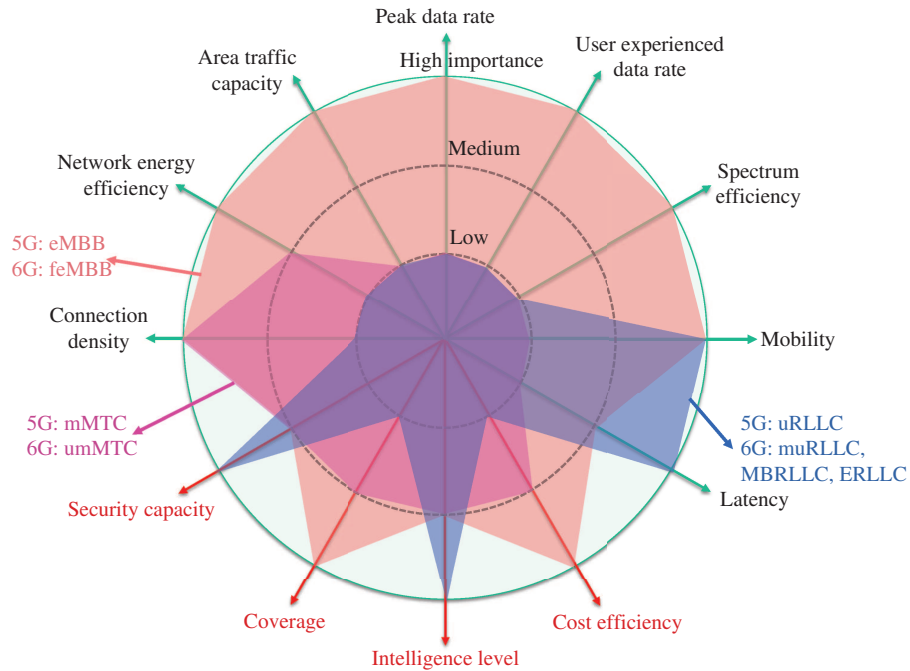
Peak data rate
High importance
User experienced data rate
Area traffic capacity
Medium
Network energy efficiency
Spectrum efficiency
Low
5G: eMBB
6G: feMBB
Connection density
Mobility
5G: mMTC
6G: umMTC
5G: uRLLC
6G: muRLLC, MBRLLC, ERLLC
Latency
Security capacity
Coverage
Cost efficiency
Intelligence level